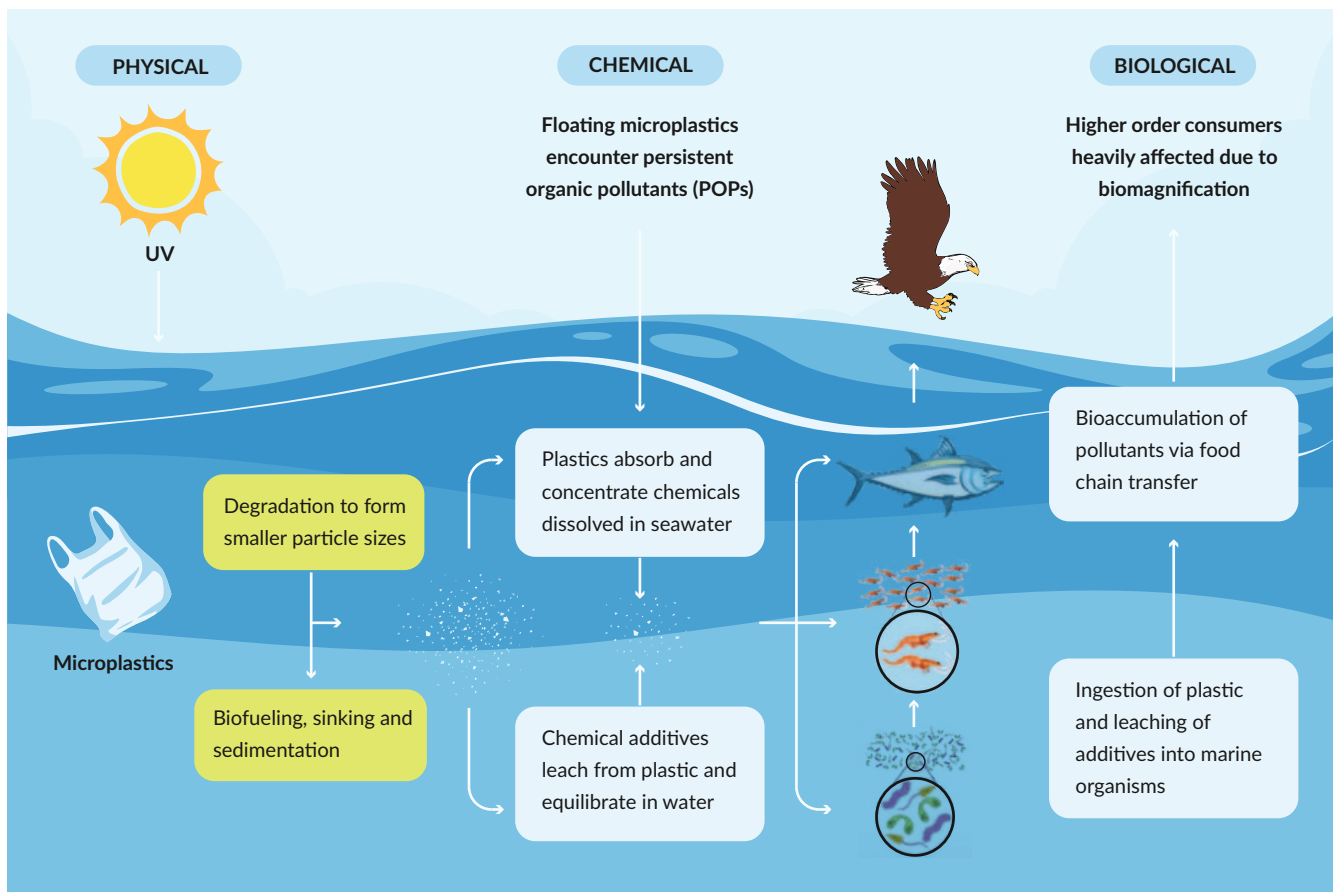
PHYSICAL

CHEMICAL

BIOLOGICAL

UV

Floating microplastics encounter persistent organic pollutants (POPs)

Higher order consumers heavily affected due to biomagnification

Bioaccumulation of pollutants via food chain transfer

Plastics absorb and concentrate chemicals dissolved in seawater

Degradation to form smaller particle sizes

Microplastics

Biofueling, sinking and sedimentation

Chemical additives leach from plastic and equilibrate in water

Ingestion of plastic and leaching of additives into marine organisms